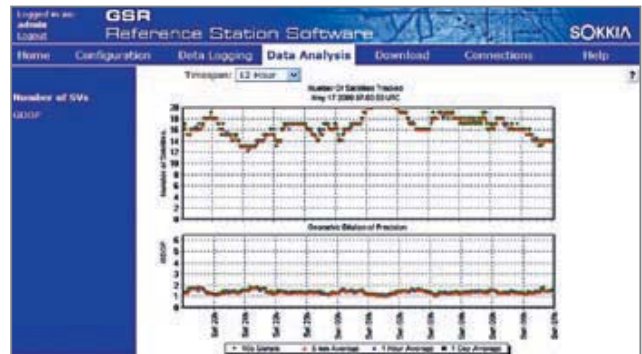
Logged in as:
admin
Logout

GSR
Reference Station Software

SOKKIA

Home | Configuration | Data Logging | Data Analysis | Download | Connections | Help

Timespan: 12 Hour

?

Number of SVs
GDOP

Number Of Satellites Tracked
May 17 2006 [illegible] UTC

Number of Satellites

20
18
16
14
12
10
8
6
4
2
0

Geometric Dilution of Precision

GDOP

6
5
4
3
2
1
0

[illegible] Sample · 5 Min Average · 1 Hour Average · 1 Day Average